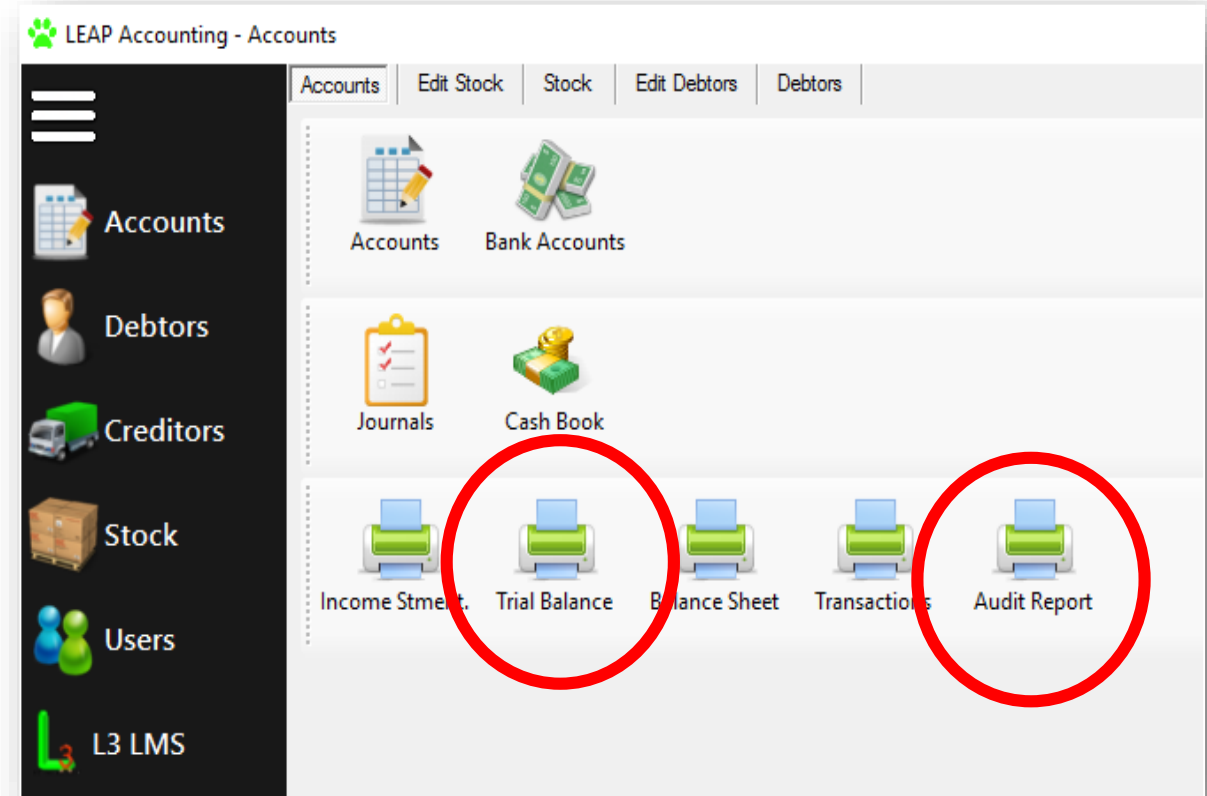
LEAP Accounting - Accounts

Accounts
Debtors
Creditors
Stock
Users
L3 LMS

Accounts | Edit Stock | Stock | Edit Debtors | Debtors

Accounts
Bank Accounts

Journals
Cash Book

Income Stment.
Trial Balance
Balance Sheet
Transactions
Audit Report